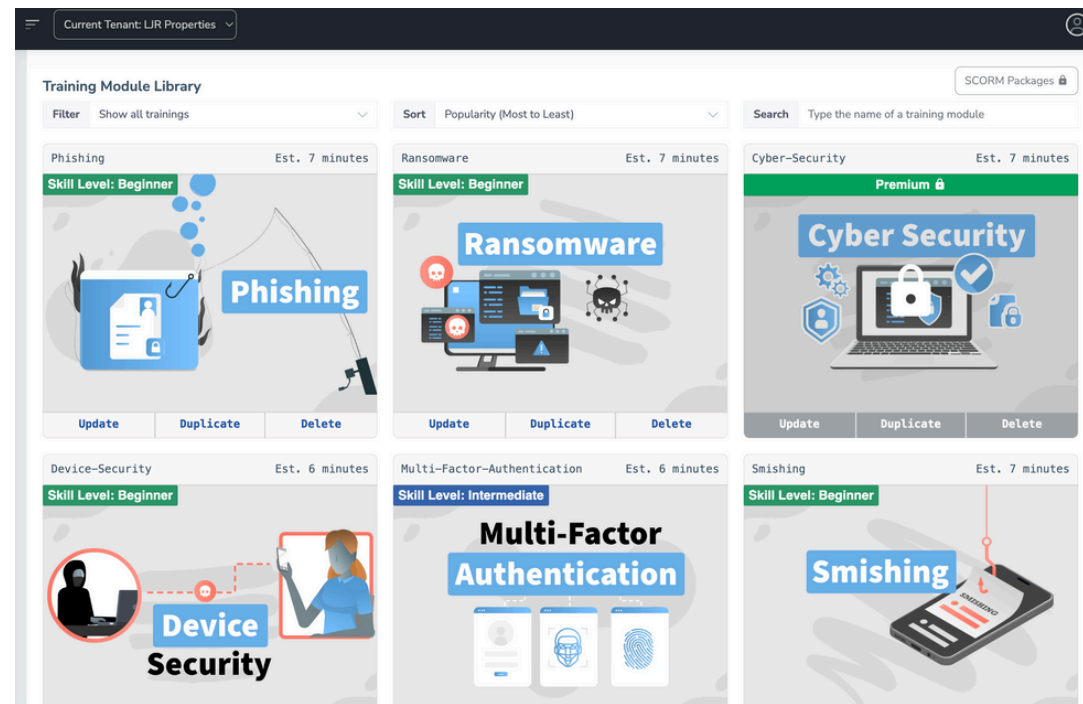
Current Tenant: LJR Properties

Training Module Library

SCORM Packages

Filter Show all trainings

Sort Popularity (Most to Least)

Search Type the name of a training module

Phishing Est. 7 minutes
Skill Level: Beginner
Phishing
Update Duplicate Delete

Ransomware Est. 7 minutes
Skill Level: Beginner
Ransomware
Update Duplicate Delete

Cyber-Security Est. 7 minutes
Premium
Cyber Security
Update Duplicate Delete

Device-Security Est. 6 minutes
Skill Level: Beginner
Device Security

Multi-Factor-Authentication Est. 6 minutes
Skill Level: Intermediate
Multi-Factor Authentication

Smishing Est. 7 minutes
Skill Level: Beginner
Smishing
SMISHING